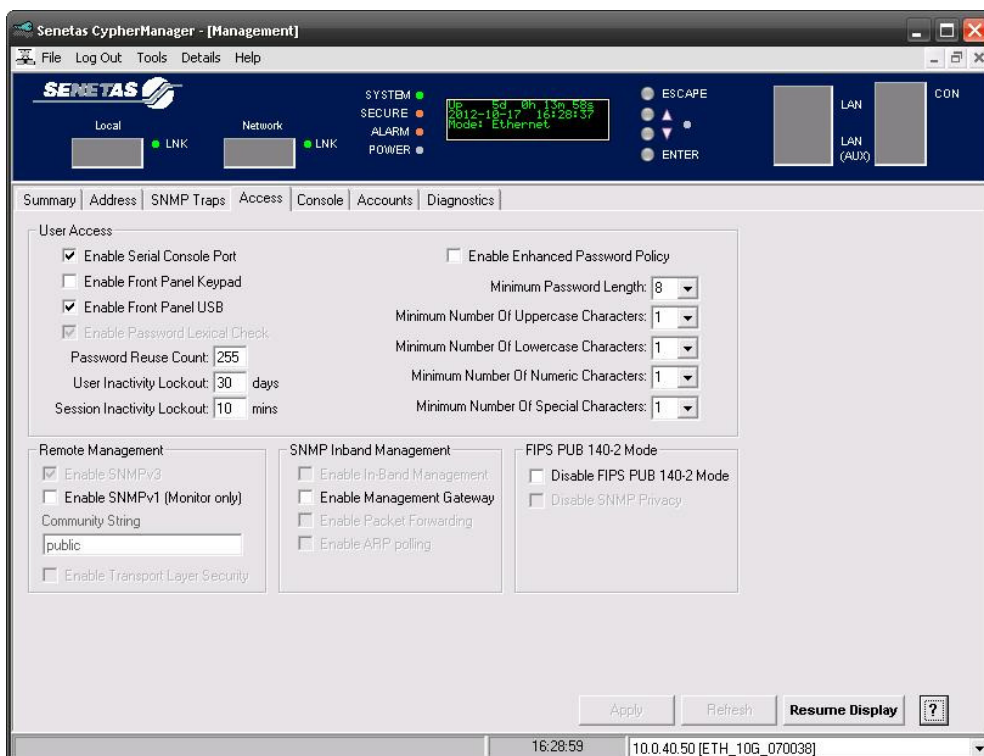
Senetas CypherManager - [Management]

File Log Out Tools Details Help

SENETAS

Local LNK

Network LNK

SYSTEM
SECURE
ALARM
POWER

Up 5d 0h 13m 58s
2012-10-17 16:28:37
Mode: Ethernet

ESCAPE
ENTER

LAN
LAN (AUX)
CON

Summary | Address | SNMP Traps | Access | Console | Accounts | Diagnostics

User Access

Enable Serial Console Port
Enable Front Panel Keypad
Enable Front Panel USB
Enable Password Lexical Check
Password Reuse Count: 255
User Inactivity Lockout: 30 days
Session Inactivity Lockout: 10 mins

Enable Enhanced Password Policy
Minimum Password Length: 8
Minimum Number Of Uppercase Characters: 1
Minimum Number Of Lowercase Characters: 1
Minimum Number Of Numeric Characters: 1
Minimum Number Of Special Characters: 1

Remote Management
Enable SNMPv3
Enable SNMPv1 (Monitor only)
Community String
public
Enable Transport Layer Security

SNMP Inband Management
Enable In-Band Management
Enable Management Gateway
Enable Packet Forwarding
Enable ARP polling

FIPS PUB 140-2 Mode
Disable FIPS PUB 140-2 Mode
Disable SNMP Privacy

Apply Refresh Resume Display ?

16:28:59 10.0.40.50 [ETH_10G_070038]